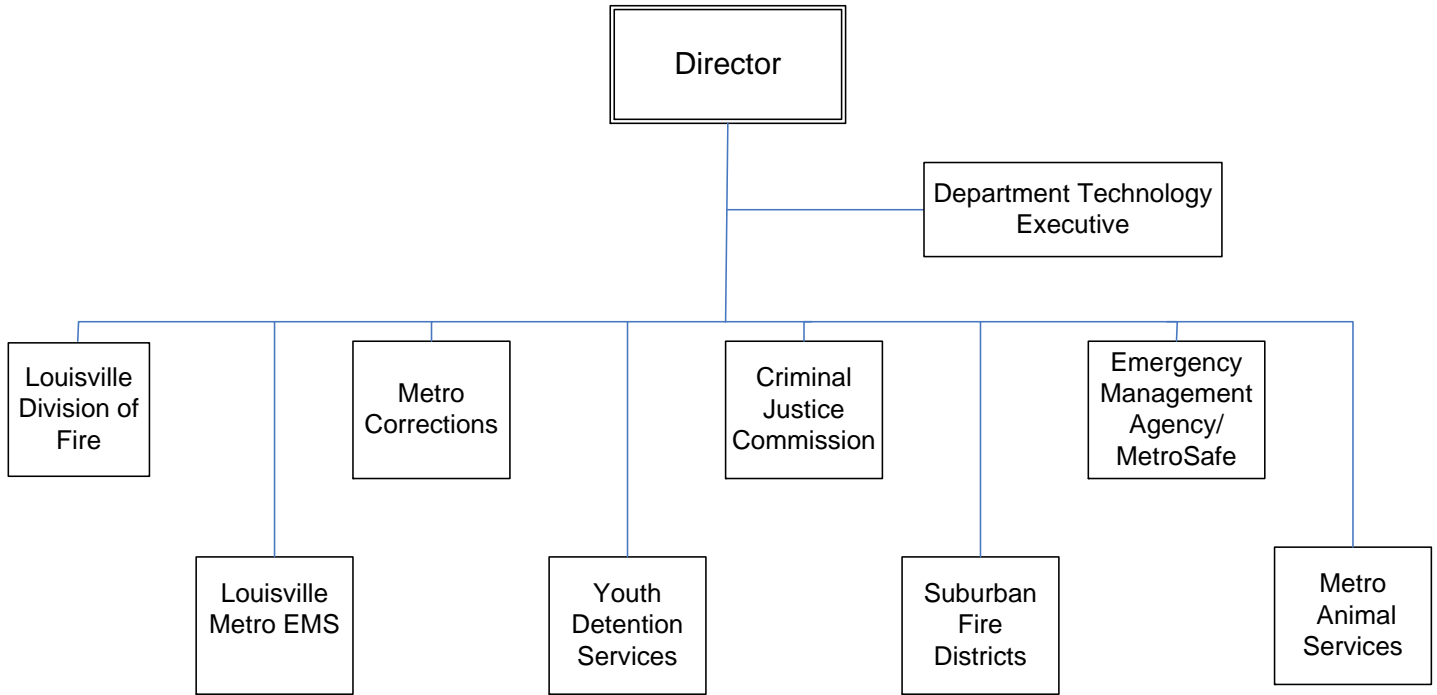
Director

Department Technology Executive

Louisville Division of Fire

Louisville Metro EMS

Metro Corrections

Youth Detention Services

Criminal Justice Commission

Suburban Fire Districts

Emergency Management Agency/ MetroSafe

Metro Animal Services